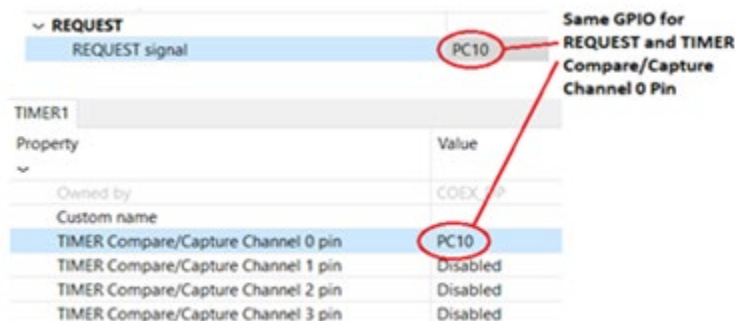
REQUEST

REQUEST signal PC10

Same GPIO for REQUEST and TIMER Compare/Capture Channel 0 Pin

TIMER1

| Property | Value |
|---|---|
| Owned by | COEX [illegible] |
| Custom name | |
| TIMER Compare/Capture Channel 0 pin | PC10 |
| TIMER Compare/Capture Channel 1 pin | Disabled |
| TIMER Compare/Capture Channel 2 pin | Disabled |
| TIMER Compare/Capture Channel 3 pin | Disabled |